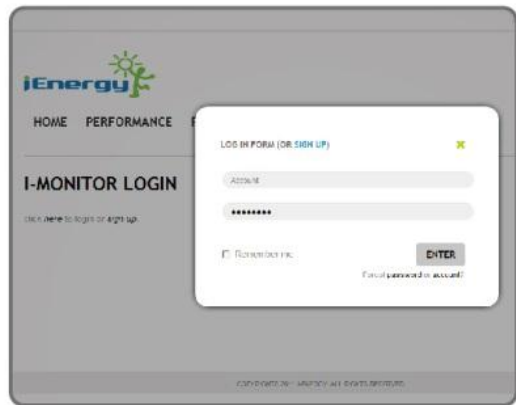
iEnergy

HOME PERFORMANCE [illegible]

I-MONITOR LOGIN

Click here to login or sign up.

LOG IN FORM (OR SIGN UP)

Account

•••••••••

Remember me

ENTER

Forgot password or account?

COPYRIGHT 20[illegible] iENERGY ALL RIGHTS RESERVED